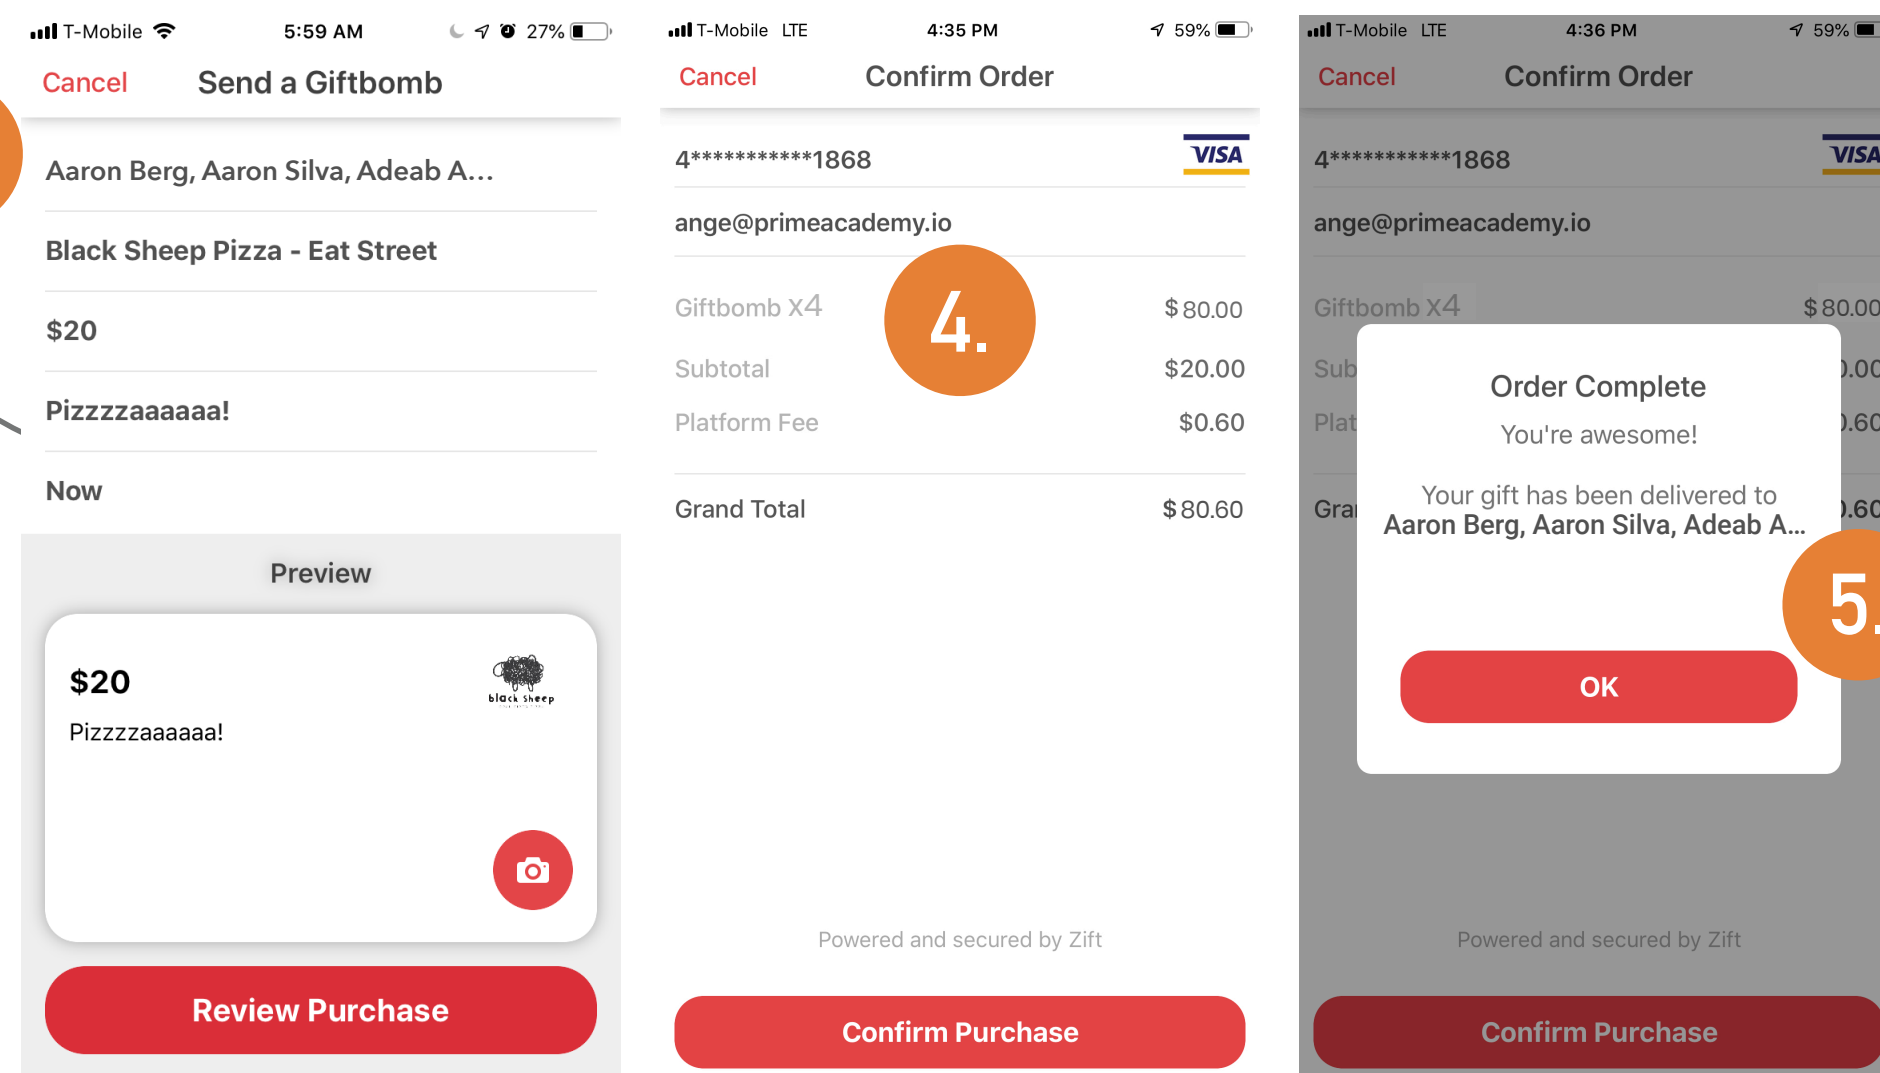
T-Mobile 5:59 AM 27%

Cancel Send a Giftbomb

Aaron Berg, Aaron Silva, Adeab A...

Black Sheep Pizza - Eat Street

$20

Pizzzzaaaaaa!

Now

Preview

$20

black sheep

Pizzzzaaaaaa!

Review Purchase

T-Mobile LTE 4:35 PM 59%

Cancel Confirm Order

4***********1868 VISA

ange@primeacademy.io

4.

| | |
|---|---|
| Giftbomb X4 | $80.00 |
| Subtotal | $20.00 |
| Platform Fee | $0.60 |
| Grand Total | $80.60 |

Powered and secured by Zift

Confirm Purchase

T-Mobile LTE 4:36 PM 59%

Cancel Confirm Order

4***********1868 VISA

ange@primeacademy.io

Giftbomb X4 $80.00

Sub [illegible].00

Plat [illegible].60

Gra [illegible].60

Order Complete

You're awesome!

Your gift has been delivered to Aaron Berg, Aaron Silva, Adeab A...

5.

OK

Powered and secured by Zift

Confirm Purchase